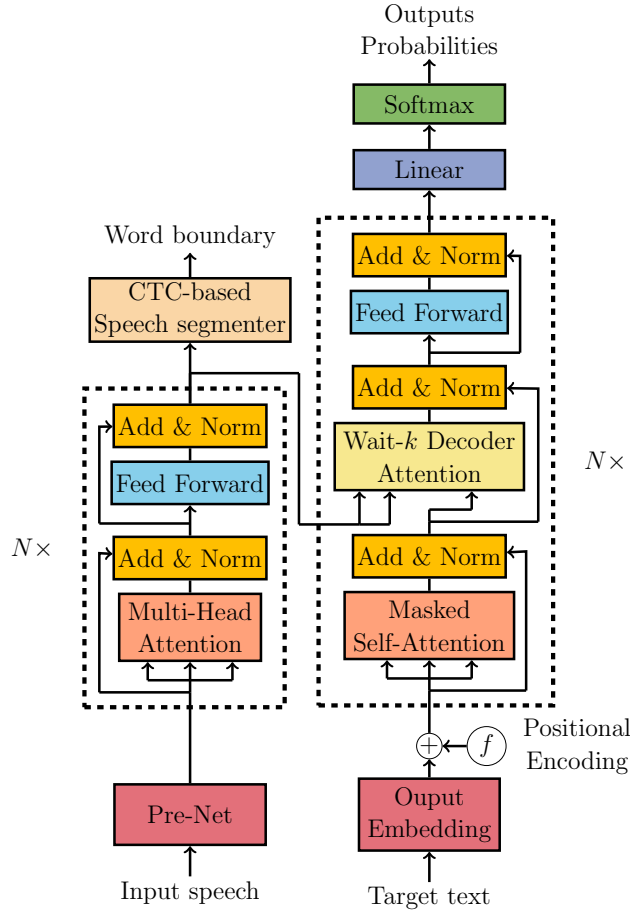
Outputs
Probabilities

Softmax

Linear

Word boundary

CTC-based
Speech segmenter

Add & Norm

Feed Forward

Add & Norm

Wait-$k$ Decoder
Attention

$N\times$

Add & Norm

Feed Forward

$N\times$

Add & Norm

Multi-Head
Attention

Add & Norm

Masked
Self-Attention

Positional
Encoding

$f$

Pre-Net

Ouput
Embedding

Input speech

Target text